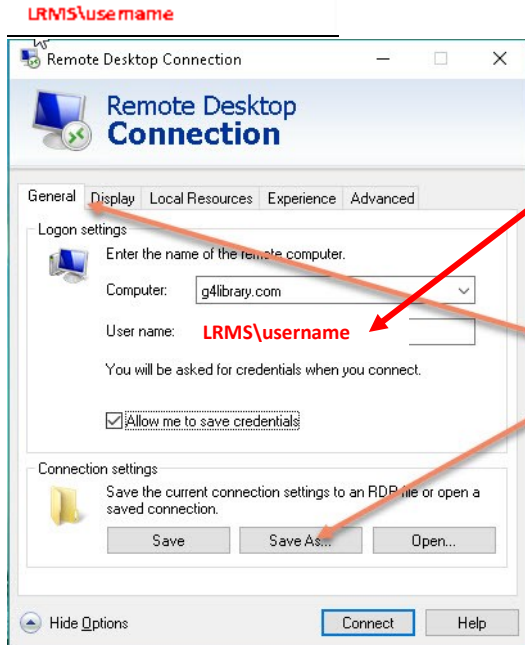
LRMS\username

Remote Desktop Connection

Remote Desktop
Connection

General | Display | Local Resources | Experience | Advanced

Logon settings

Enter the name of the remote computer.

Computer: g4library.com

User name: LRMS\username

You will be asked for credentials when you connect.

Allow me to save credentials

Connection settings

Save the current connection settings to an RDP file or open a saved connection.

Save | Save As... | Open...

Hide Options

Connect | Help